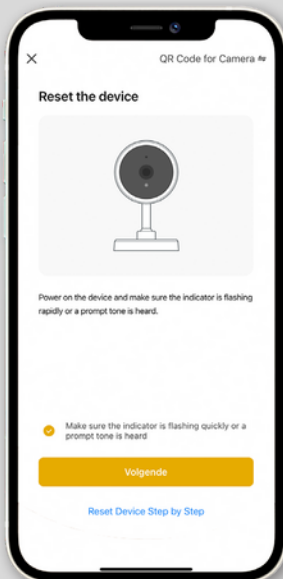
×

QR Code for Camera

Reset the device

Power on the device and make sure the indicator is flashing rapidly or a prompt tone is heard.

Make sure the indicator is flashing quickly or a prompt tone is heard

Volgende

Reset Device Step by Step